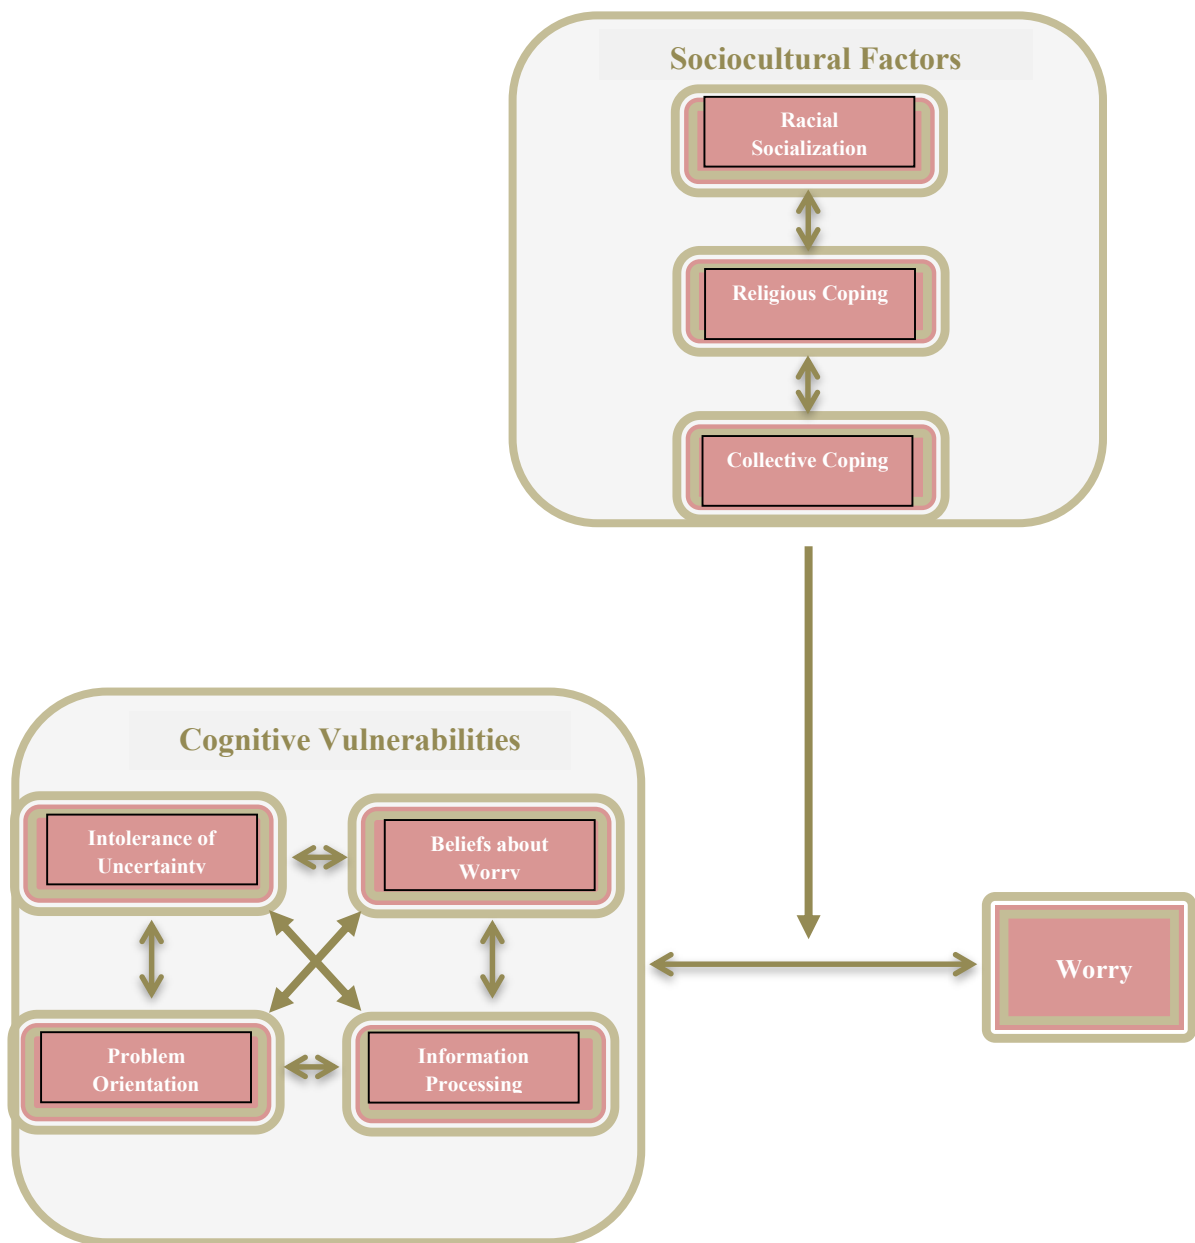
Sociocultural Factors

Racial Socialization

Religious Coping

Collective Coping

Cognitive Vulnerabilities

Intolerance of Uncertainty

Beliefs about Worry

Problem Orientation

Information Processing

Worry